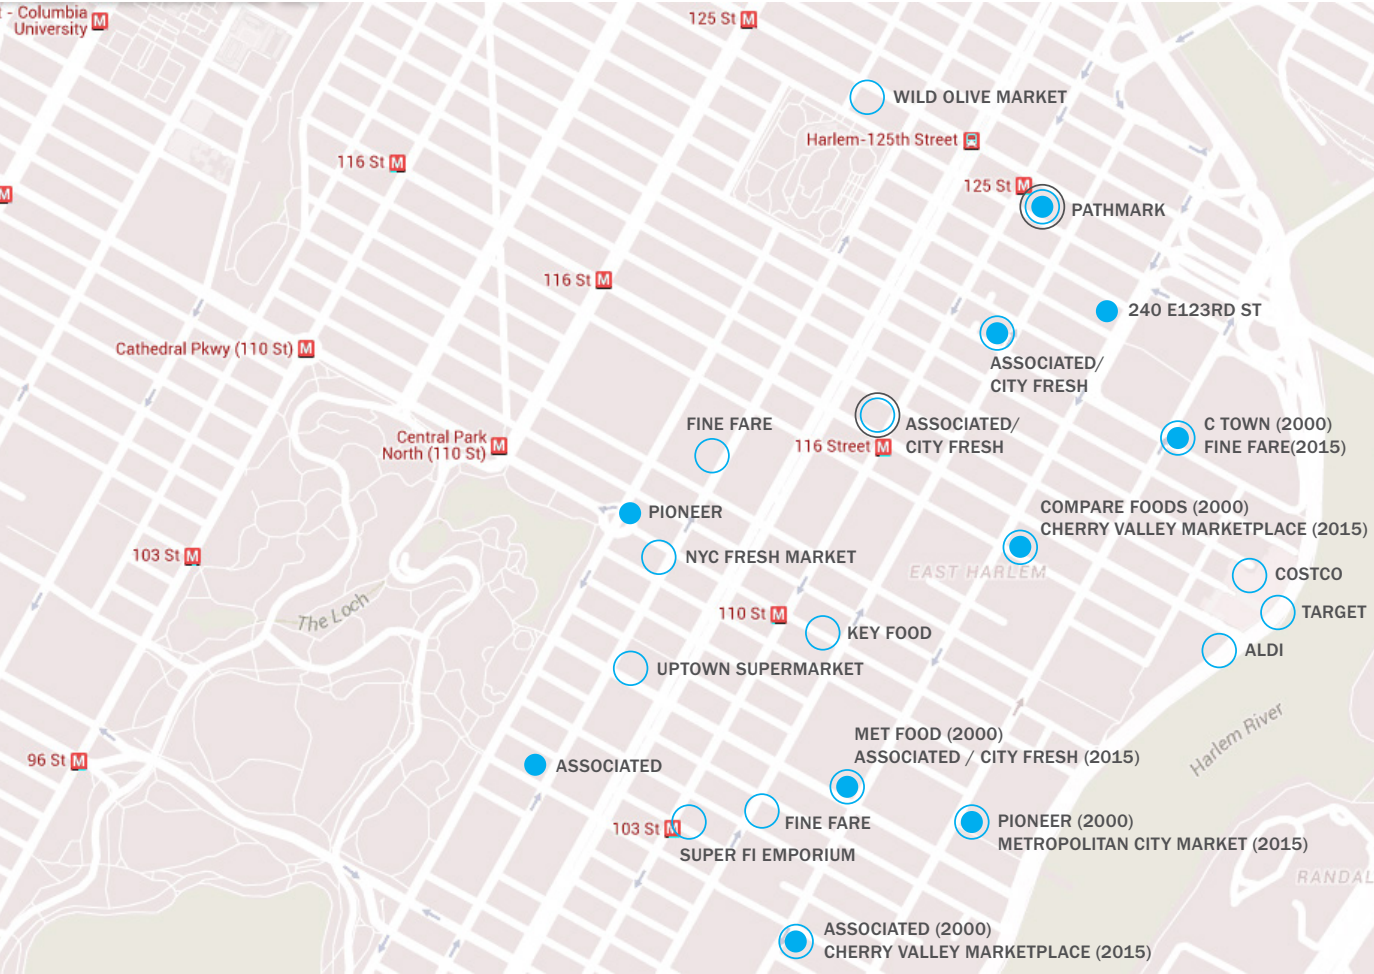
- Columbia University

125 St

WILD OLIVE MARKET

Harlem-125th Street

116 St

125 St

PATHMARK

116 St

240 E123RD ST

Cathedral Pkwy (110 St)

ASSOCIATED/ CITY FRESH

Central Park North (110 St)

FINE FARE

116 Street

ASSOCIATED/ CITY FRESH

C TOWN (2000) FINE FARE(2015)

PIONEER

COMPARE FOODS (2000) CHERRY VALLEY MARKETPLACE (2015)

103 St

NYC FRESH MARKET

EAST HARLEM

COSTCO

The Loch

110 St

KEY FOOD

TARGET

ALDI

UPTOWN SUPERMARKET

MET FOOD (2000) ASSOCIATED / CITY FRESH (2015)

Harlem River

96 St

ASSOCIATED

PIONEER (2000) METROPOLITAN CITY MARKET (2015)

103 St

FINE FARE

SUPER FI EMPORIUM

RANDAL

ASSOCIATED (2000) CHERRY VALLEY MARKETPLACE (2015)